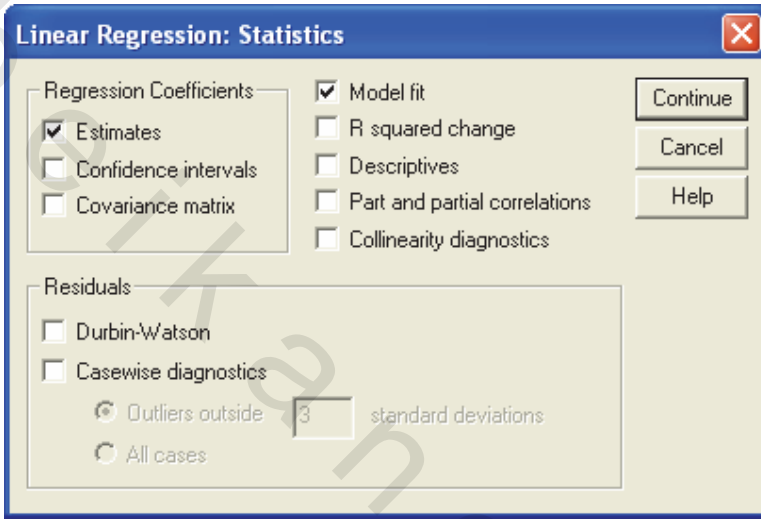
Linear Regression: Statistics

Regression Coefficients
Estimates
Confidence intervals
Covariance matrix

Model fit
R squared change
Descriptives
Part and partial correlations
Collinearity diagnostics

Continue
Cancel
Help

Residuals
Durbin-Watson
Casewise diagnostics
Outliers outside 3 standard deviations
All cases

eikan